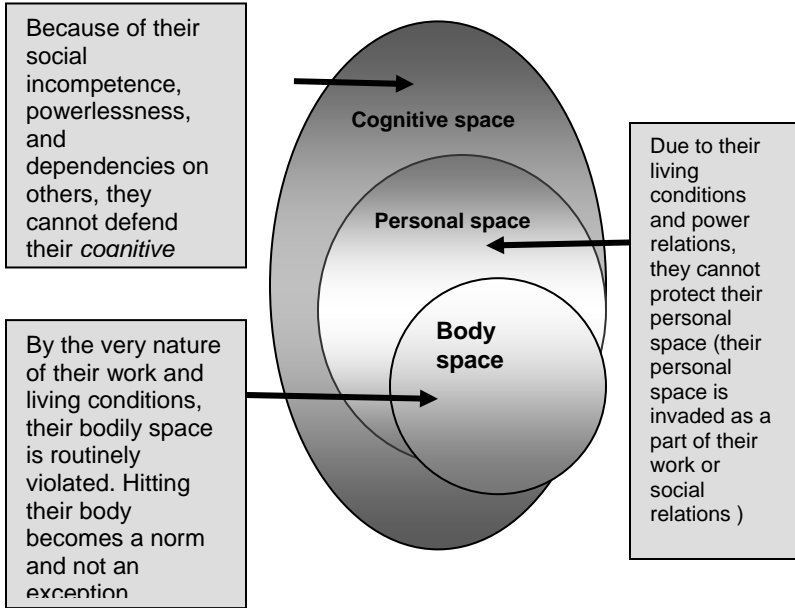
Because of their social incompetence, powerlessness, and dependencies on others, they cannot defend their *cognitive*

Cognitive space

Personal space

Body space

Due to their living conditions and power relations, they cannot protect their personal space (their personal space is invaded as a part of their work or social relations )

By the very nature of their work and living conditions, their bodily space is routinely violated. Hitting their body becomes a norm and not an exception